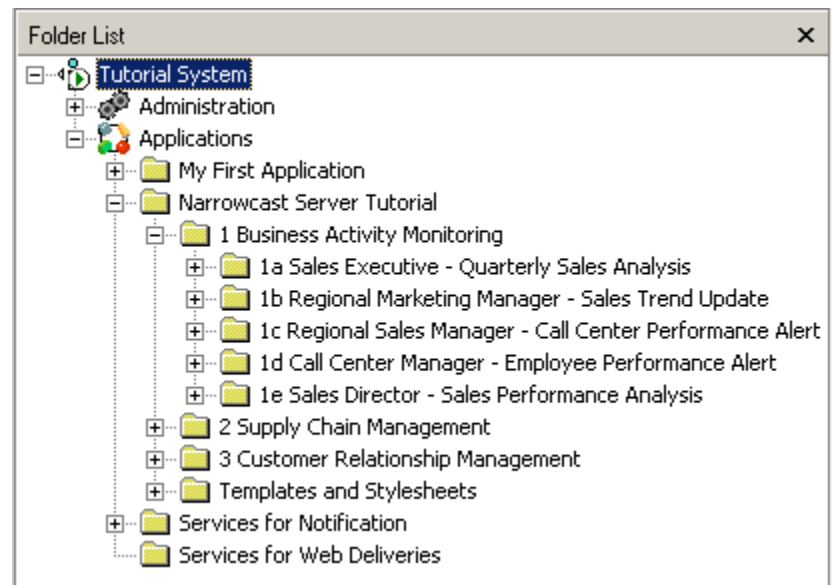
Folder List ×

Tutorial System
Administration
Applications
My First Application
Narrowcast Server Tutorial
1 Business Activity Monitoring
1a Sales Executive - Quarterly Sales Analysis
1b Regional Marketing Manager - Sales Trend Update
1c Regional Sales Manager - Call Center Performance Alert
1d Call Center Manager - Employee Performance Alert
1e Sales Director - Sales Performance Analysis
2 Supply Chain Management
3 Customer Relationship Management
Templates and Stylesheets
Services for Notification
Services for Web Deliveries